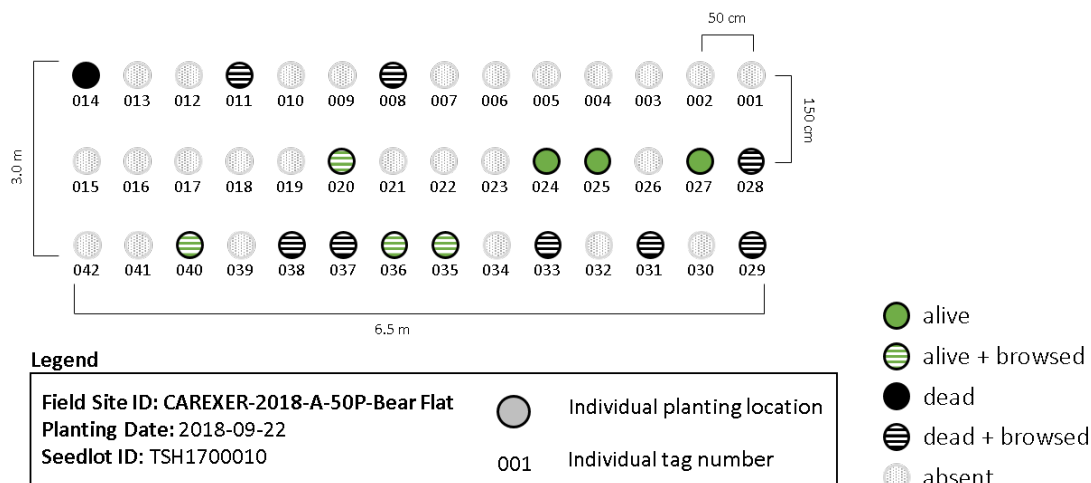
50 cm

014 013 012 011 010 009 008 007 006 005 004 003 002 001

150 cm

3.0 m

015 016 017 018 019 020 021 022 023 024 025 026 027 028

042 041 040 039 038 037 036 035 034 033 032 031 030 029

6.5 m

Legend

Field Site ID: CAREXER-2018-A-50P-Bear Flat
Planting Date: 2018-09-22
Seedlot ID: TSH1700010

Individual planting location

001 Individual tag number

alive
alive + browsed
dead
dead + browsed
absent